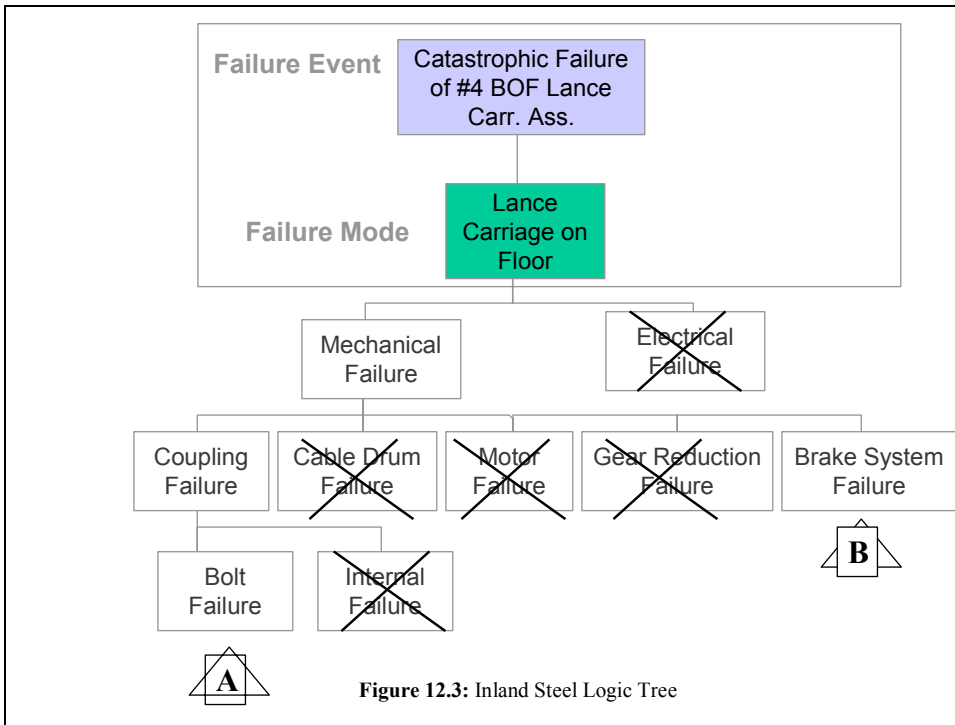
Failure Event

Catastrophic Failure of #4 BOF Lance Carr. Ass.

Failure Mode

Lance Carriage on Floor

Mechanical Failure

Electrical Failure

Coupling Failure

Cable Drum Failure

Motor Failure

Gear Reduction Failure

Brake System Failure

B

Bolt Failure

Internal Failure

A

**Figure 12.3:** Inland Steel Logic Tree